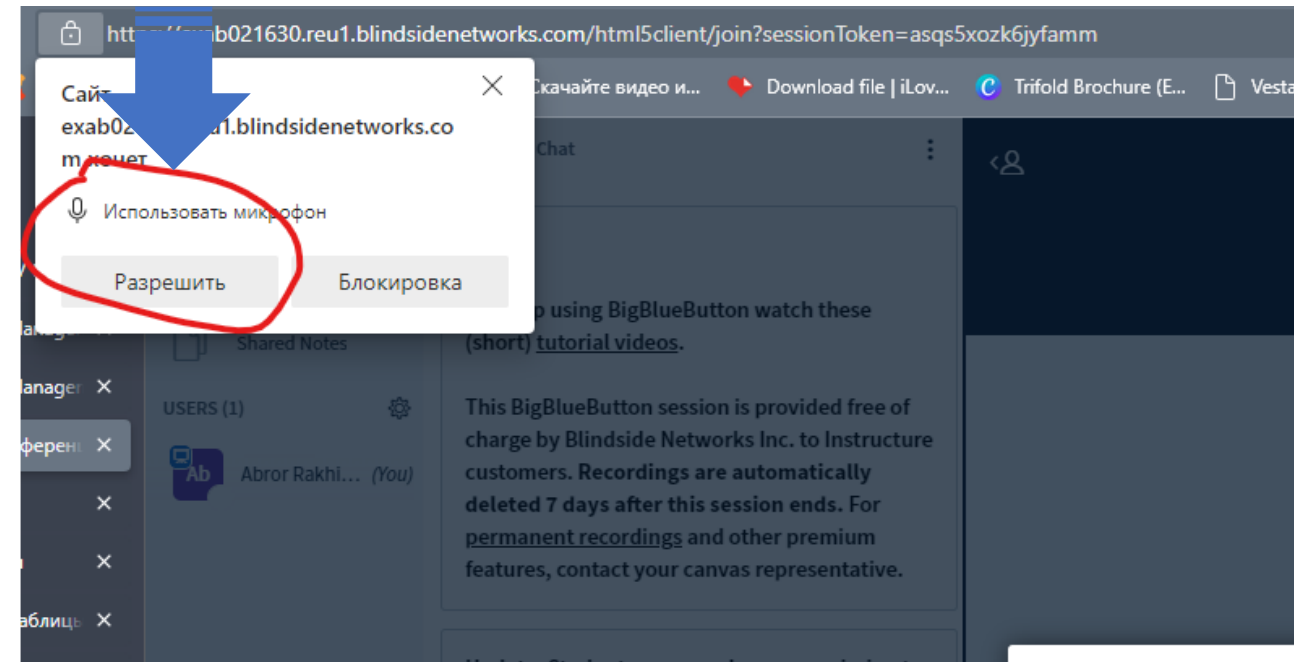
http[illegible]b021630.reu1.blindsidenetworks.com/html5client/join?sessionToken=asqs5xozk6jyfamm

Сайт exab02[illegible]1.blindsidenetworks.com хочет

Использовать микрофон

Разрешить

Блокировка

Скачайте видео и...

Download file | iLov...

Trifold Brochure (E...

Vesta

Chat

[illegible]p using BigBlueButton watch these (short) tutorial videos.

This BigBlueButton session is provided free of charge by Blindside Networks Inc. to Instructure customers. Recordings are automatically deleted 7 days after this session ends. For permanent recordings and other premium features, contact your canvas representative.

Shared Notes

USERS (1)

Ab

Abror Rakhi... (You)

lanage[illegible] ✕

lanager ✕

ферен ✕

✕

✕

аблиц ✕